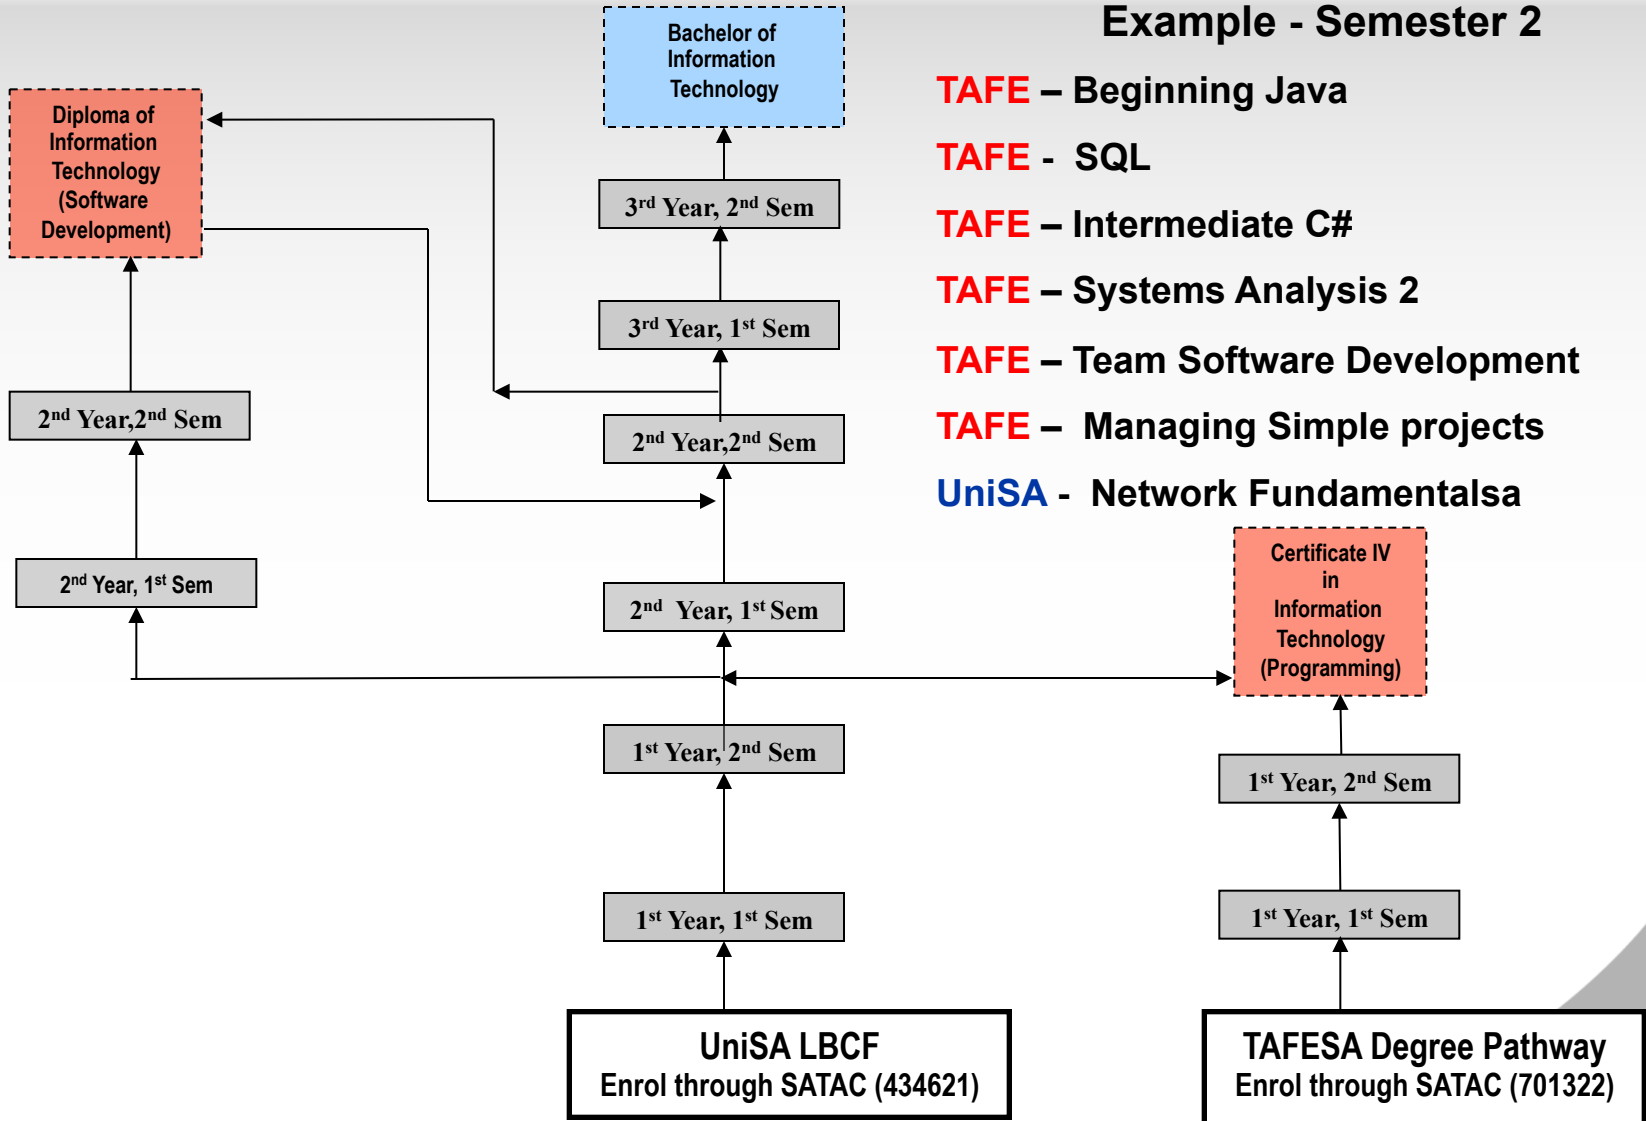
Example - Semester 2

TAFE – Beginning Java

TAFE - SQL

TAFE – Intermediate C#

TAFE – Systems Analysis 2

TAFE – Team Software Development

TAFE – Managing Simple projects

UniSA - Network Fundamentalsa

Bachelor of Information Technology

Diploma of Information Technology (Software Development)

3rd Year, 2nd Sem

3rd Year, 1st Sem

2nd Year,2nd Sem

2nd Year,2nd Sem

2nd Year, 1st Sem

2nd Year, 1st Sem

Certificate IV in Information Technology (Programming)

1st Year, 2nd Sem

1st Year, 2nd Sem

1st Year, 1st Sem

1st Year, 1st Sem

UniSA LBCF
Enrol through SATAC (434621)

TAFESA Degree Pathway
Enrol through SATAC (701322)